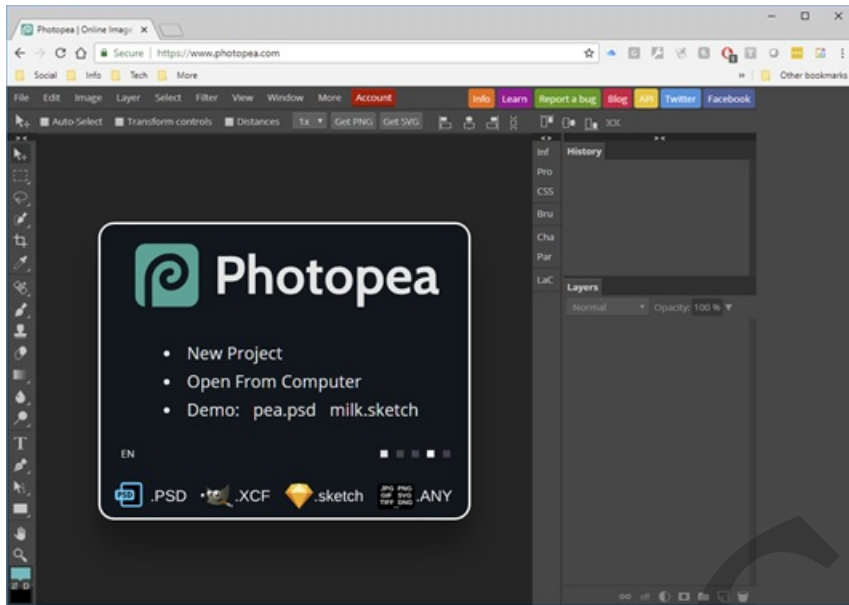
Photopea | Online Image ×

Secure | https://www.photopea.com

Social Info Tech More

Other bookmarks

File Edit Image Layer Select Filter View Window More Account

Info Learn Report a bug Blog API Twitter Facebook

Auto-Select Transform controls Distances 1x Get PNG Get SVG

Inf Pro CSS Bru Cha Par LaC

History

Layers

Normal Opacity: 100 %

Photopea

• New Project
• Open From Computer
• Demo: pea.psd milk.sketch

EN

PSD .PSD .XCF .sketch JPG PNG GIF SVG TIFF DNG .ANY